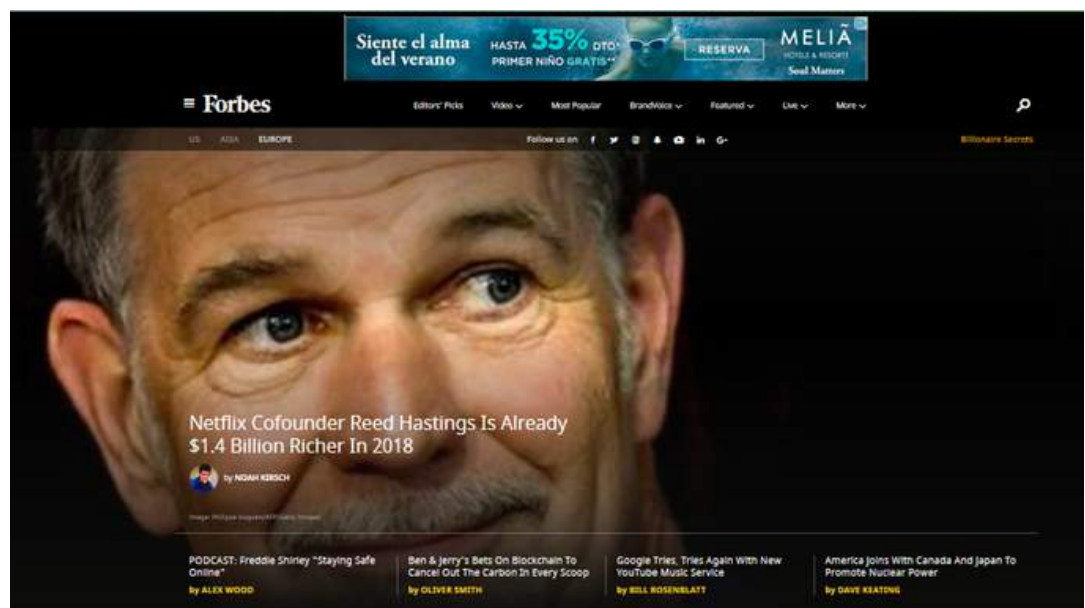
Siente el alma del verano HASTA 35% DTO. PRIMER NIÑO GRATIS** RESERVA MELIÃ HOTELS & RESORTS Soul Matters

≡ Forbes Editors' Picks Video ⌄ Most Popular BrandVoice ⌄ Featured ⌄ Live ⌄ More ⌄

US ASIA EUROPE Follow us on Billionaire Secrets

Netflix Cofounder Reed Hastings Is Already $1.4 Billion Richer In 2018

by NOAH KIRSCH

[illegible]

PODCAST: Freddie Shirley "Staying Safe Online"
by ALEX WOOD

Ben & Jerry's Bets On Blockchain To Cancel Out The Carbon In Every Scoop
by OLIVER SMITH

Google Tries, Tries Again With New YouTube Music Service
by BILL ROSENBLATT

America Joins With Canada And Japan To Promote Nuclear Power
by DAVE KEATING